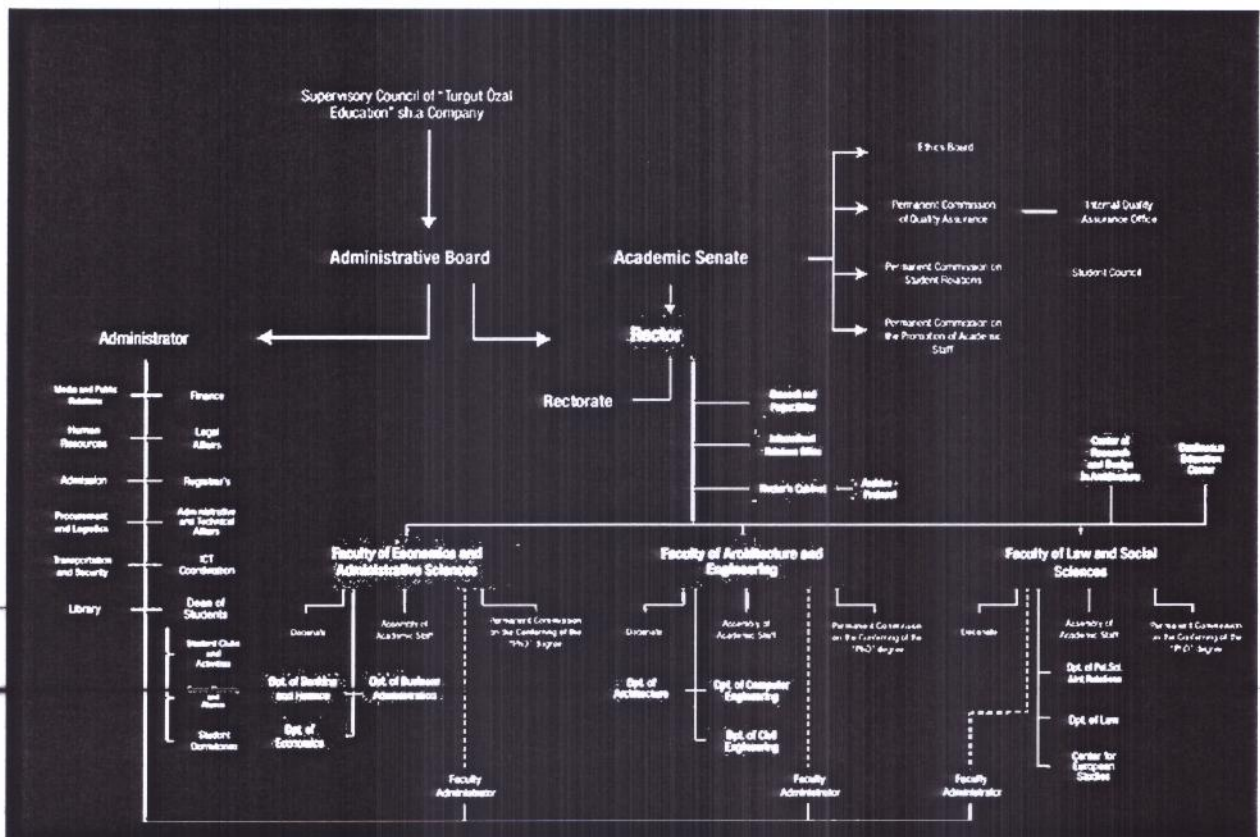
Supervisory Council of "Turgut Özal Education" sh.a Company

Administrative Board

Academic Senate

Ethics Board

Permanent Commission of Quality Assurance

Internal Quality Assurance Office

Permanent Commission on Student Relations

Student Council

Permanent Commission on the Promotion of Academic Staff

Administrator

Rector

Rectorate

Media and Public Relations

Finance

Human Resources

Legal Affairs

Admission

Registrar's

Procurement and Logistics

Administrative and Technical Affairs

Transportation and Security

ICT Coordination

Library

Dean of Students

Student Clubs and Activities

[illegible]

Student Dormitories

Research and Project Office

International Relations Office

Rector's Cabinet

Archive - Protocol

Center of Research and Design in Architecture

Continuous Education Center

Faculty of Economics and Administrative Sciences

Deanate

Assembly of Academic Staff

Permanent Commission on the Conferring of the "PhD" degree

Dpt. of Banking and Finance

Dpt. of Business Administration

Dpt. of Economics

Faculty Administrator

Faculty of Architecture and Engineering

Deanate

Assembly of Academic Staff

Permanent Commission on the Conferring of the "PhD" degree

Dpt. of Architecture

Dpt. of Computer Engineering

Dpt. of Civil Engineering

Faculty Administrator

Faculty of Law and Social Sciences

Deanate

Assembly of Academic Staff

Permanent Commission on the Conferring of the "PhD" degree

Dpt. of Pol.Sci. And Relations

Dpt. of Law

Center for European Studies

Faculty Administrator